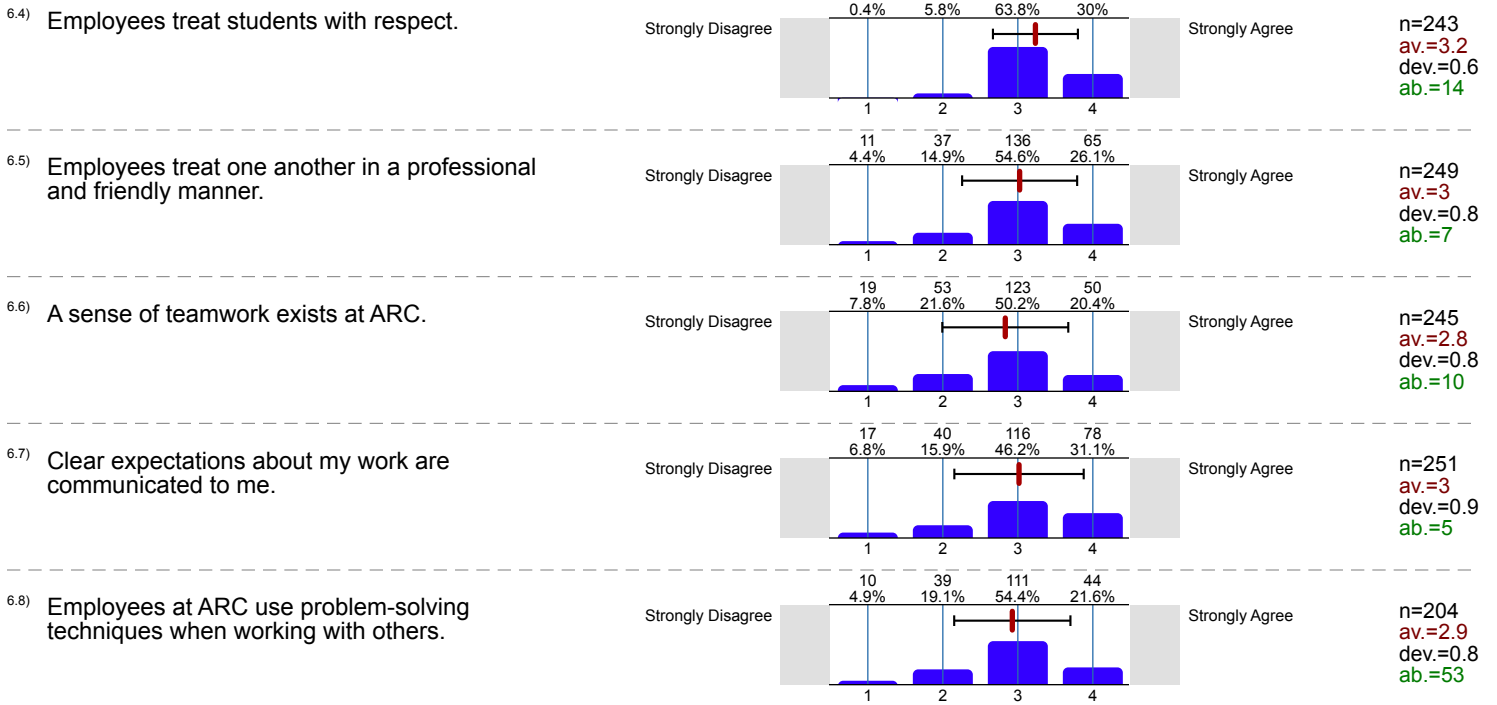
6.4) Employees treat students with respect.

| 0.4% | 5.8% | 63.8% | 30% |
|---|---|---|---|

Strongly Disagree
1 2 3 4
Strongly Agree

n=243
av.=3.2
dev.=0.6
ab.=14

6.5) Employees treat one another in a professional and friendly manner.

| 11 | 37 | 136 | 65 |
|---|---|---|---|
| 4.4% | 14.9% | 54.6% | 26.1% |

Strongly Disagree
1 2 3 4
Strongly Agree

n=249
av.=3
dev.=0.8
ab.=7

6.6) A sense of teamwork exists at ARC.

| 19 | 53 | 123 | 50 |
|---|---|---|---|
| 7.8% | 21.6% | 50.2% | 20.4% |

Strongly Disagree
1 2 3 4
Strongly Agree

n=245
av.=2.8
dev.=0.8
ab.=10

6.7) Clear expectations about my work are communicated to me.

| 17 | 40 | 116 | 78 |
|---|---|---|---|
| 6.8% | 15.9% | 46.2% | 31.1% |

Strongly Disagree
1 2 3 4
Strongly Agree

n=251
av.=3
dev.=0.9
ab.=5

6.8) Employees at ARC use problem-solving techniques when working with others.

| 10 | 39 | 111 | 44 |
|---|---|---|---|
| 4.9% | 19.1% | 54.4% | 21.6% |

Strongly Disagree
1 2 3 4
Strongly Agree

n=204
av.=2.9
dev.=0.8
ab.=53